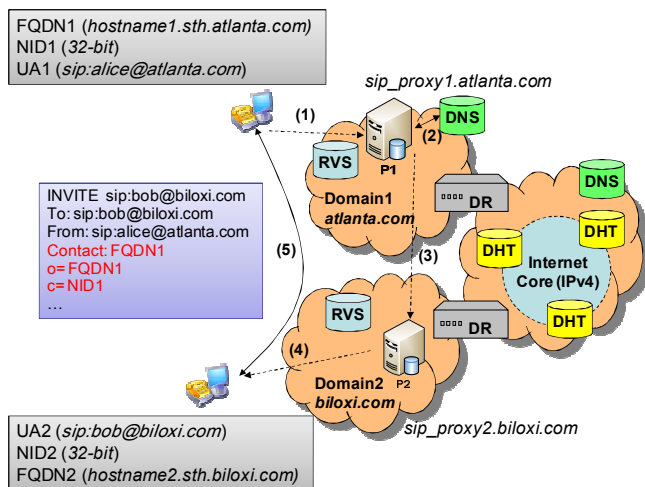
FQDN1 (*hostname1.sth.atlanta.com*)
NID1 (*32-bit*)
UA1 (*sip:alice@atlanta.com*)

sip_proxy1.atlanta.com

(1)

(2)

DNS

P1

RVS

Domain1
atlanta.com

DR

DNS

DHT

DHT

Internet
Core (IPv4)

DHT

INVITE sip:bob@biloxi.com
To: sip:bob@biloxi.com
From: sip:alice@atlanta.com
Contact: FQDN1
o= FQDN1
c= NID1
…

(5)

(3)

RVS

DR

(4)

P2

Domain2
biloxi.com

sip_proxy2.biloxi.com

UA2 (*sip:bob@biloxi.com*)
NID2 (*32-bit*)
FQDN2 (*hostname2.sth.biloxi.com*)